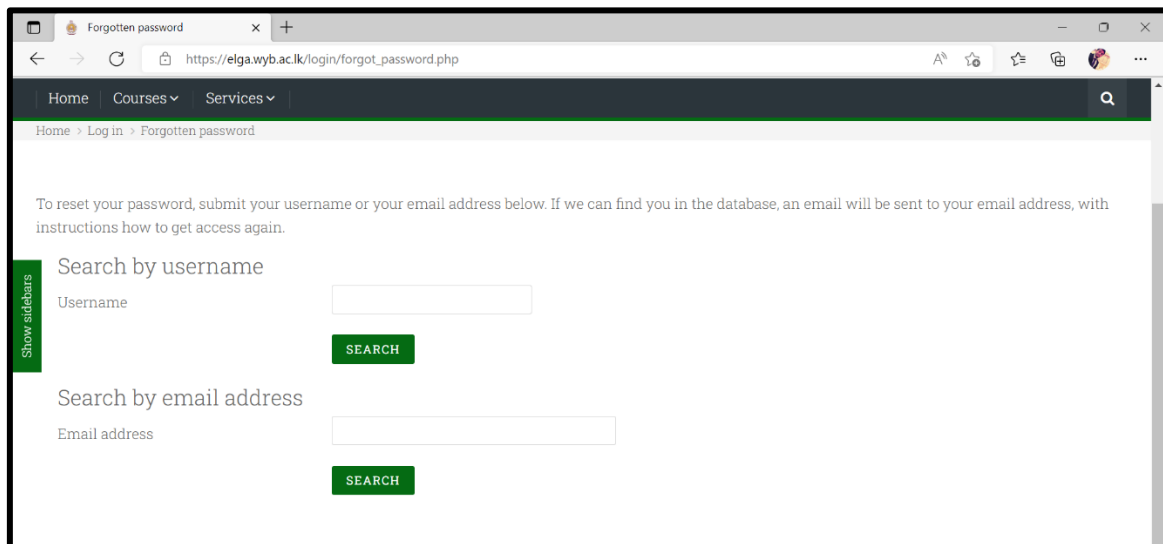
Forgotten password

https://elga.wyb.ac.lk/login/forgot_password.php

Home Courses Services

Home > Log in > Forgotten password

To reset your password, submit your username or your email address below. If we can find you in the database, an email will be sent to your email address, with instructions how to get access again.

Show sidebars

Search by username

Username

SEARCH

Search by email address

Email address

SEARCH